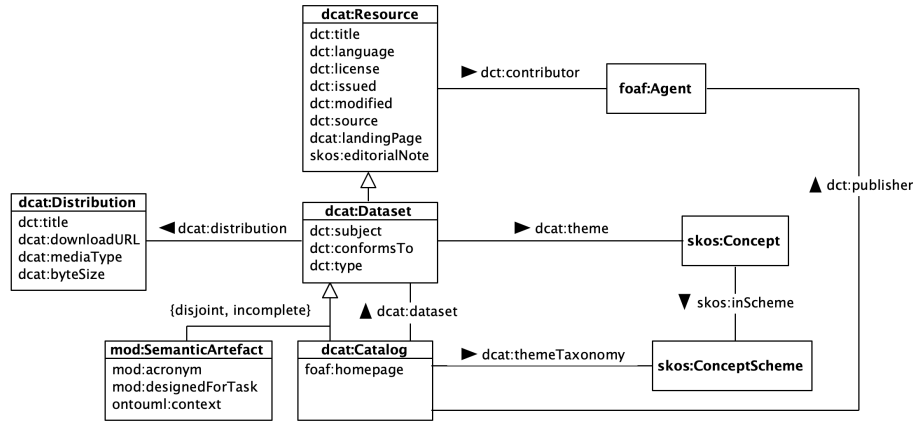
dcat:Resource
dct:title
dct:language
dct:license
dct:issued
dct:modified
dct:source
dcat:landingPage
skos:editorialNote

▶ dct:contributor

foaf:Agent

▲ dct:publisher

dcat:Distribution
dct:title
dcat:downloadURL
dcat:mediaType
dcat:byteSize

◀ dcat:distribution

dcat:Dataset
dct:subject
dct:conformsTo
dct:type

▶ dcat:theme

skos:Concept

▼ skos:inScheme

{disjoint, incomplete}

▲ dcat:dataset

mod:SemanticArtefact
mod:acronym
mod:designedForTask
ontouml:context

dcat:Catalog
foaf:homepage

▶ dcat:themeTaxonomy

skos:ConceptScheme